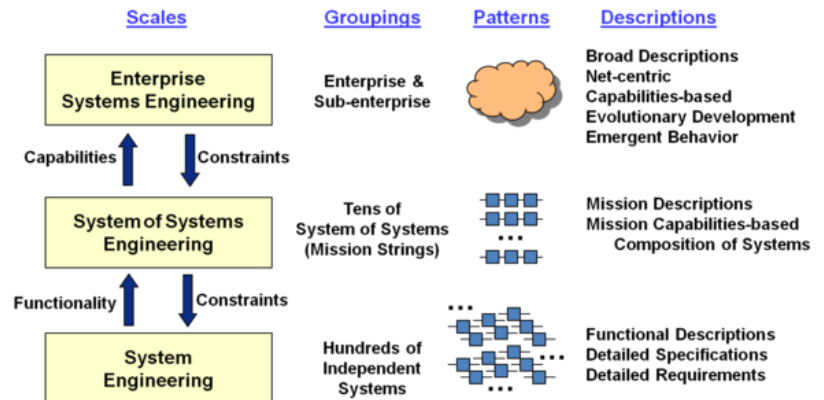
Scales

Groupings

Patterns

Descriptions

Enterprise Systems Engineering

Enterprise & Sub-enterprise

Broad Descriptions
Net-centric
Capabilities-based
Evolutionary Development
Emergent Behavior

Capabilities

Constraints

System of Systems Engineering

Tens of System of Systems (Mission Strings)

...

Mission Descriptions
Mission Capabilities-based Composition of Systems

Functionality

Constraints

...

...

...

System Engineering

Hundreds of Independent Systems

Functional Descriptions
Detailed Specifications
Detailed Requirements